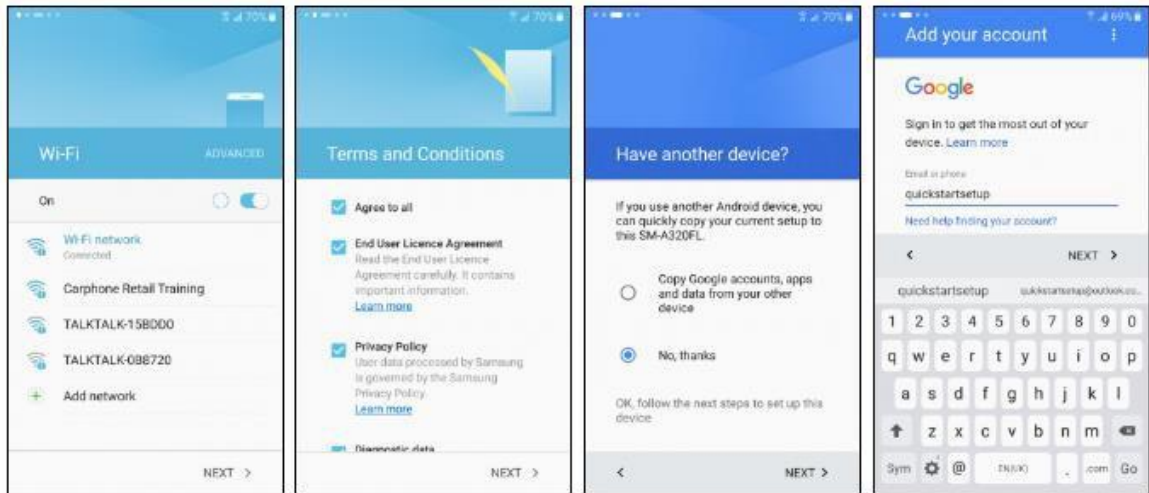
70%

Wi-Fi ADVANCED

On

Wi-Fi network
Connected

Carphone Retail Training

TALKTALK-15B0D0

TALKTALK-0B8720

Add network

NEXT >

70%

Terms and Conditions

Agree to all

End User Licence Agreement
Read the End User Licence Agreement carefully. It contains important information.
Learn more

Privacy Policy
User data processed by Samsung is governed by the Samsung Privacy Policy.
Learn more

Diagnostic data

NEXT >

70%

Have another device?

If you use another Android device, you can quickly copy your current setup to this SM-A320FL.

Copy Google accounts, apps and data from your other device

No, thanks

OK, follow the next steps to set up this device

<

NEXT >

69%

Add your account

Google

Sign in to get the most out of your device. Learn more

Email or phone
quickstartsetup

Need help finding your account?

<

NEXT >

quickstartsetup quickstartsetup@outlook.co...

1 2 3 4 5 6 7 8 9 0
q w e r t y u i o p
a s d f g h j k l
z x c v b n m
Sym @ EN(UK) . .com Go